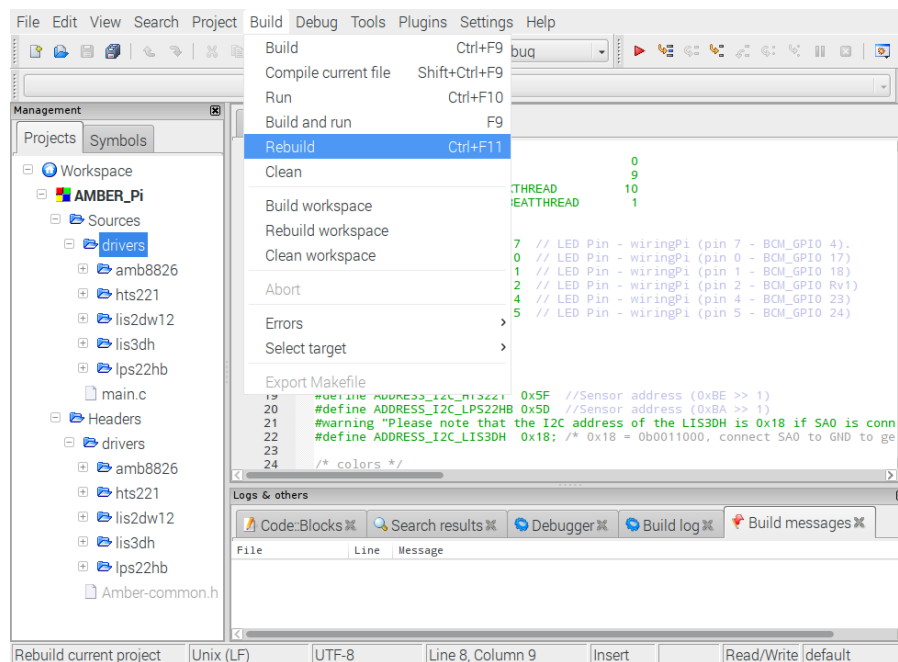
File Edit View Search Project Build Debug Tools Plugins Settings Help

bug

Management

Projects Symbols

Workspace
AMBER_Pi
Sources
drivers
amb8826
hts221
lis2dw12
lis3dh
lps22hb
main.c
Headers
drivers
amb8826
hts221
lis2dw12
lis3dh
lps22hb
Amber-common.h

Build Ctrl+F9
Compile current file Shift+Ctrl+F9
Run Ctrl+F10
Build and run F9
Rebuild Ctrl+F11
Clean
Build workspace
Rebuild workspace
Clean workspace
Abort
Errors
Select target
Export Makefile

0
9
KTHREAD 10
EATTHREAD 1

7 // LED Pin - wiringPi (pin 7 - BCM_GPIO 4).
0 // LED Pin - wiringPi (pin 0 - BCM_GPIO 17)
1 // LED Pin - wiringPi (pin 1 - BCM_GPIO 18)
2 // LED Pin - wiringPi (pin 2 - BCM_GPIO Rv1)
4 // LED Pin - wiringPi (pin 4 - BCM_GPIO 23)
5 // LED Pin - wiringPi (pin 5 - BCM_GPIO 24)

19 #define ADDRESS_I2C_HTS221 0x5F //Sensor address (0xBE >> 1)
20 #define ADDRESS_I2C_LPS22HB 0x5D //Sensor address (0xBA >> 1)
21 #warning "Please note that the I2C address of the LIS3DH is 0x18 if SA0 is conn
22 #define ADDRESS_I2C_LIS3DH 0x18; /* 0x18 = 0b0011000, connect SA0 to GND to ge
23
24 /* colors */

Logs & others

Code::Blocks Search results Debugger Build log Build messages

File Line Message

Rebuild current project Unix (LF) UTF-8 Line 8, Column 9 Insert Read/Write default